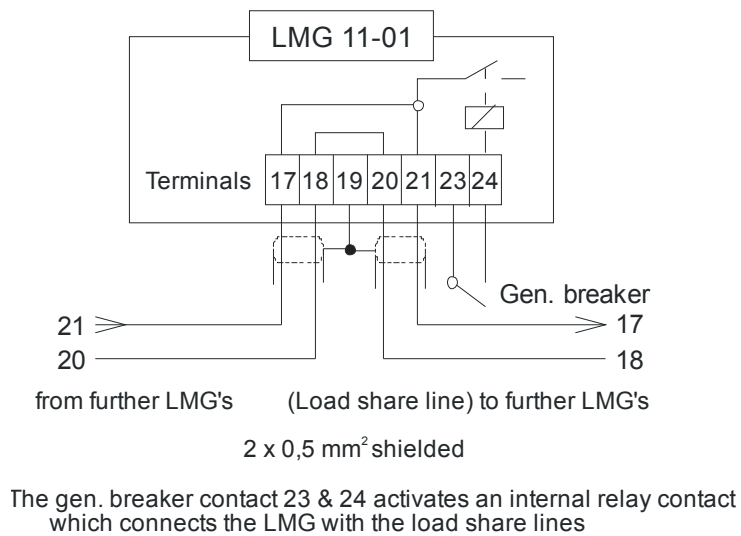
LMG 11-01

Terminals 17 18 19 20 21 23 24

Gen. breaker

21

20

17

18

from further LMG's (Load share line) to further LMG's

2 x 0,5 mm$^2$ shielded

The gen. breaker contact 23 & 24 activates an internal relay contact which connects the LMG with the load share lines